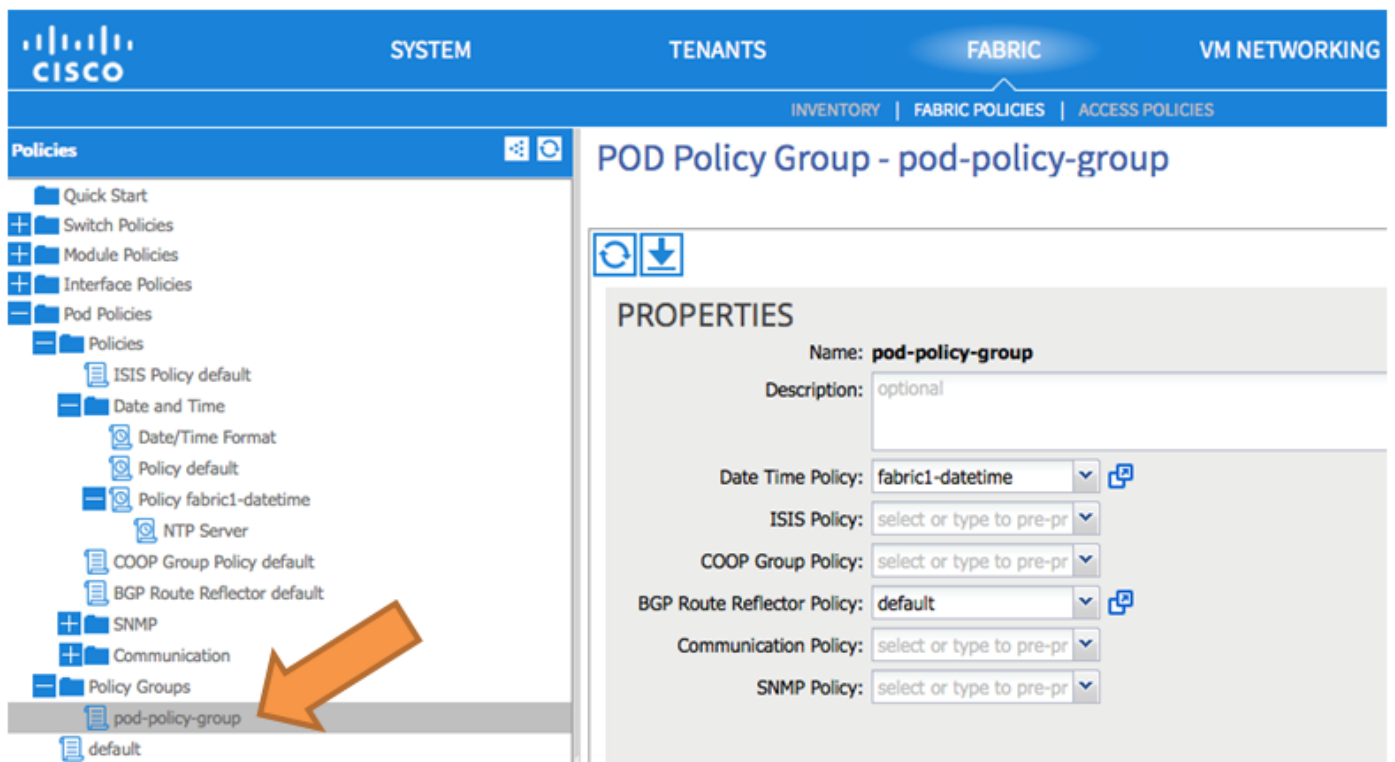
cisco

SYSTEM TENANTS FABRIC VM NETWORKING

INVENTORY | FABRIC POLICIES | ACCESS POLICIES

Policies

Quick Start
Switch Policies
Module Policies
Interface Policies
Pod Policies
Policies
ISIS Policy default
Date and Time
Date/Time Format
Policy default
Policy fabric1-datetime
NTP Server
COOP Group Policy default
BGP Route Reflector default
SNMP
Communication
Policy Groups
pod-policy-group
default

POD Policy Group - pod-policy-group

PROPERTIES

Name: pod-policy-group
Description: optional
Date Time Policy: fabric1-datetime
ISIS Policy: select or type to pre-pr
COOP Group Policy: select or type to pre-pr
BGP Route Reflector Policy: default
Communication Policy: select or type to pre-pr
SNMP Policy: select or type to pre-pr